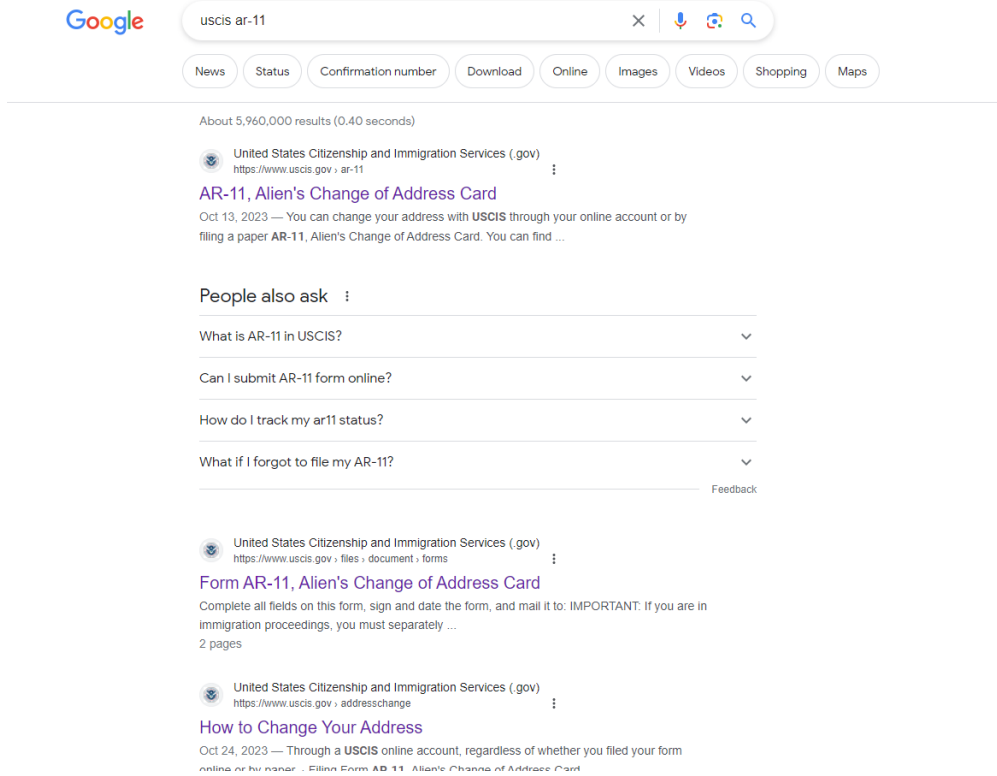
Google

uscis ar-11

News Status Confirmation number Download Online Images Videos Shopping Maps

About 5,960,000 results (0.40 seconds)

United States Citizenship and Immigration Services (.gov)
https://www.uscis.gov › ar-11

AR-11, Alien's Change of Address Card

Oct 13, 2023 — You can change your address with USCIS through your online account or by filing a paper AR-11, Alien's Change of Address Card. You can find ...

People also ask

What is AR-11 in USCIS?

Can I submit AR-11 form online?

How do I track my ar11 status?

What if I forgot to file my AR-11?

Feedback

United States Citizenship and Immigration Services (.gov)
https://www.uscis.gov › files › document › forms

Form AR-11, Alien's Change of Address Card

Complete all fields on this form, sign and date the form, and mail it to: IMPORTANT: If you are in immigration proceedings, you must separately ...
2 pages

United States Citizenship and Immigration Services (.gov)
https://www.uscis.gov › addresschange

How to Change Your Address

Oct 24, 2023 — Through a USCIS online account, regardless of whether you filed your form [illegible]